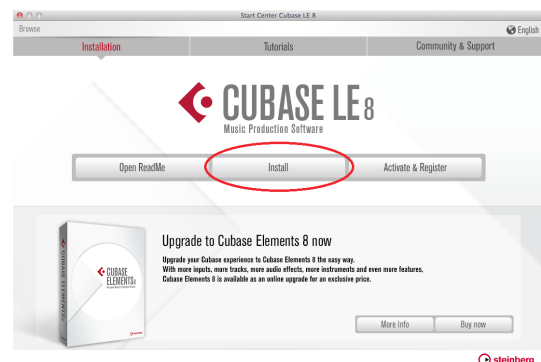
Start Center Cubase LE 8

Browse

English

Installation

Tutorials

Community & Support

CUBASE LE 8

Music Production Software

Open ReadMe

Install

Activate & Register

CUBASE ELEMENTS 8

CUBASE ELEMENTS 8

Upgrade to Cubase Elements 8 now

Upgrade your Cubase experience to Cubase Elements 8 the easy way. With more inputs, more tracks, more audio effects, more instruments and even more features, Cubase Elements 8 is available as an online upgrade for an exclusive price.

More Info

Buy now

steinberg